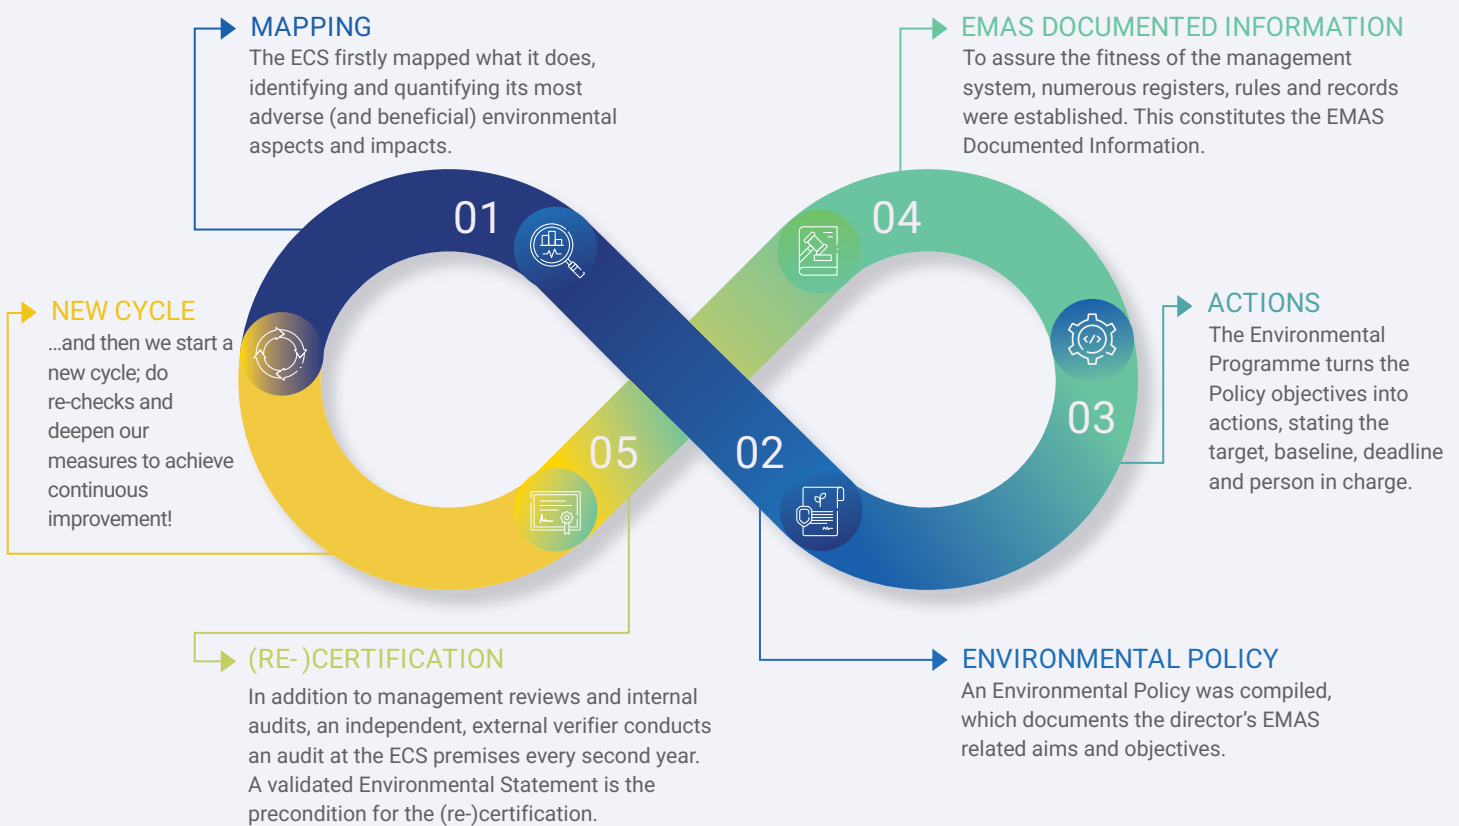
MAPPING
The ECS firstly mapped what it does, identifying and quantifying its most adverse (and beneficial) environmental aspects and impacts.

EMAS DOCUMENTED INFORMATION
To assure the fitness of the management system, numerous registers, rules and records were established. This constitutes the EMAS Documented Information.

NEW CYCLE
...and then we start a new cycle; do re-checks and deepen our measures to achieve continuous improvement!

01

04

ACTIONS
The Environmental Programme turns the Policy objectives into actions, stating the target, baseline, deadline and person in charge.

03

05

02

(RE-)CERTIFICATION
In addition to management reviews and internal audits, an independent, external verifier conducts an audit at the ECS premises every second year. A validated Environmental Statement is the precondition for the (re-)certification.

ENVIRONMENTAL POLICY
An Environmental Policy was compiled, which documents the director's EMAS related aims and objectives.